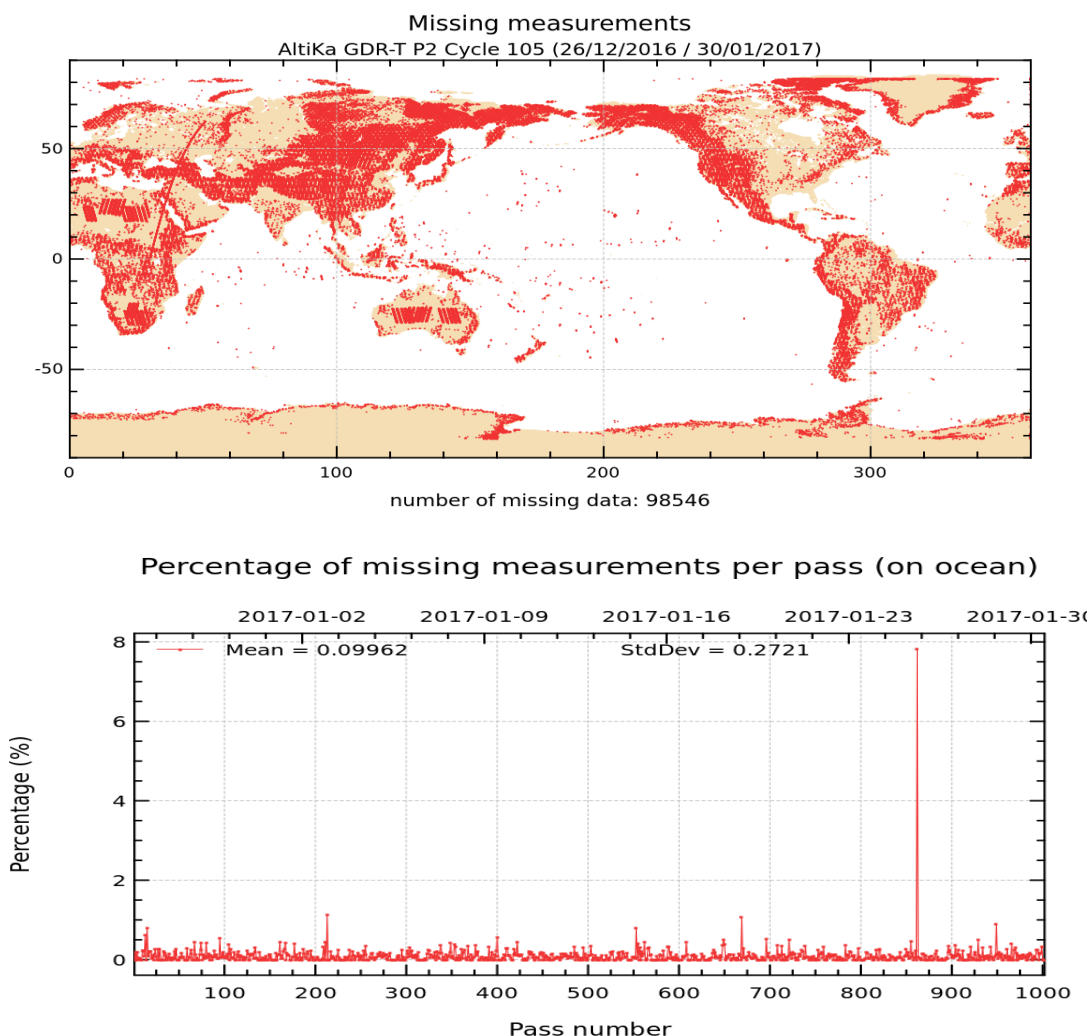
Missing measurements
AltiKa GDR-T P2 Cycle 105 (26/12/2016 / 30/01/2017)

50
0
-50
0
100
200
300
number of missing data: 98546

Percentage of missing measurements per pass (on ocean)

2017-01-02
2017-01-09
2017-01-16
2017-01-23
2017-01-30

Mean = 0.09962
StdDev = 0.2721

Percentage (%)
8
6
4
2
0
100
200
300
400
500
600
700
800
900
1000
Pass number